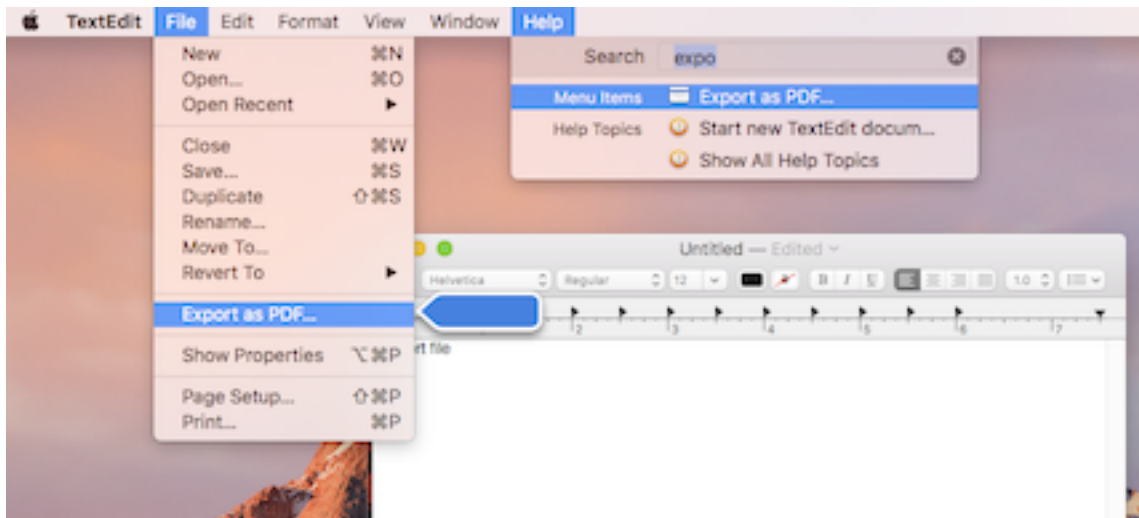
TextEdit File Edit Format View Window Help

New ⌘N
Open... ⌘O
Open Recent ▸
Close ⌘W
Save... ⌘S
Duplicate ⇧⌘S
Rename...
Move To...
Revert To ▸
Export as PDF...
Show Properties ⌥⌘P
Page Setup... ⇧⌘P
Print... ⌘P

Search expo

Menu Items Export as PDF...
Help Topics Start new TextEdit docum...
Show All Help Topics

Untitled — Edited

Helvetica Regular 12 B I U 1.0

2 3 4 5 6 7

rt file